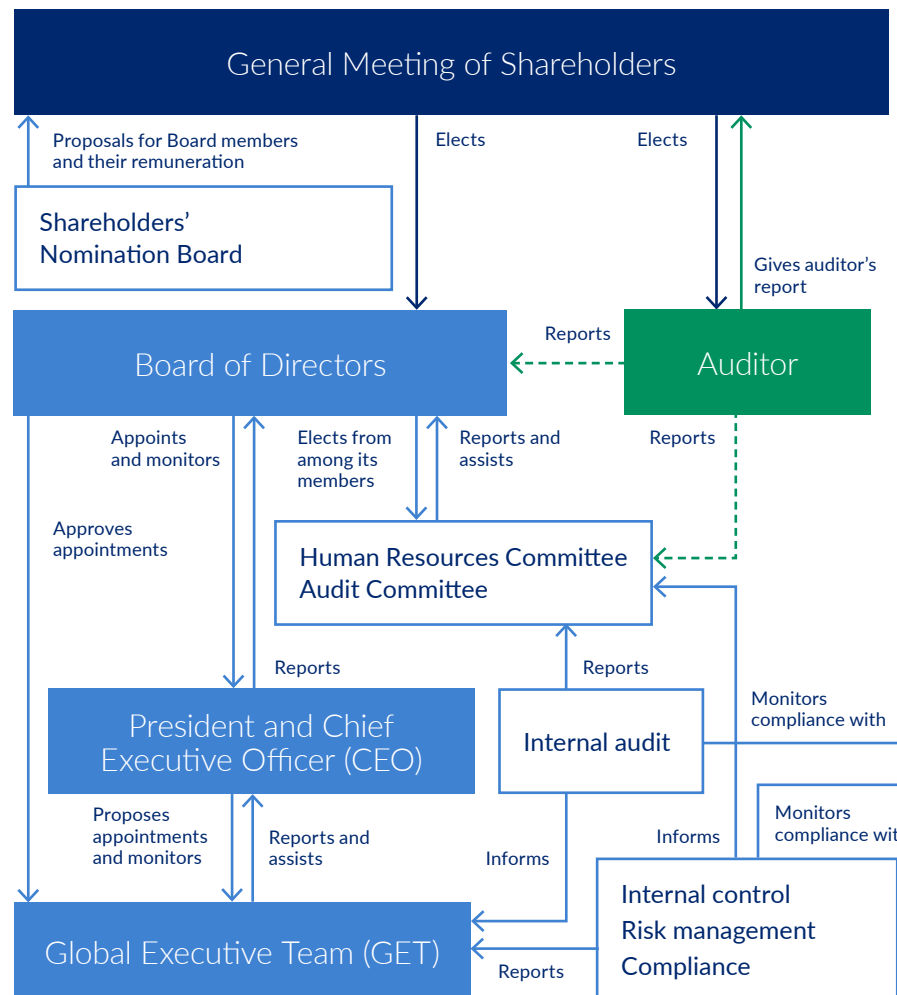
General Meeting of Shareholders

Proposals for Board members and their remuneration

Elects

Elects

Shareholders' Nomination Board

Gives auditor's report

Board of Directors

Reports

Auditor

Appoints and monitors

Elects from among its members

Reports and assists

Reports

Approves appointments

Human Resources Committee
Audit Committee

Reports

Reports

Monitors compliance with

President and Chief Executive Officer (CEO)

Internal audit

Monitors compliance wit

Proposes appointments and monitors

Reports and assists

Informs

Informs

Internal control
Risk management
Compliance

Global Executive Team (GET)

Reports